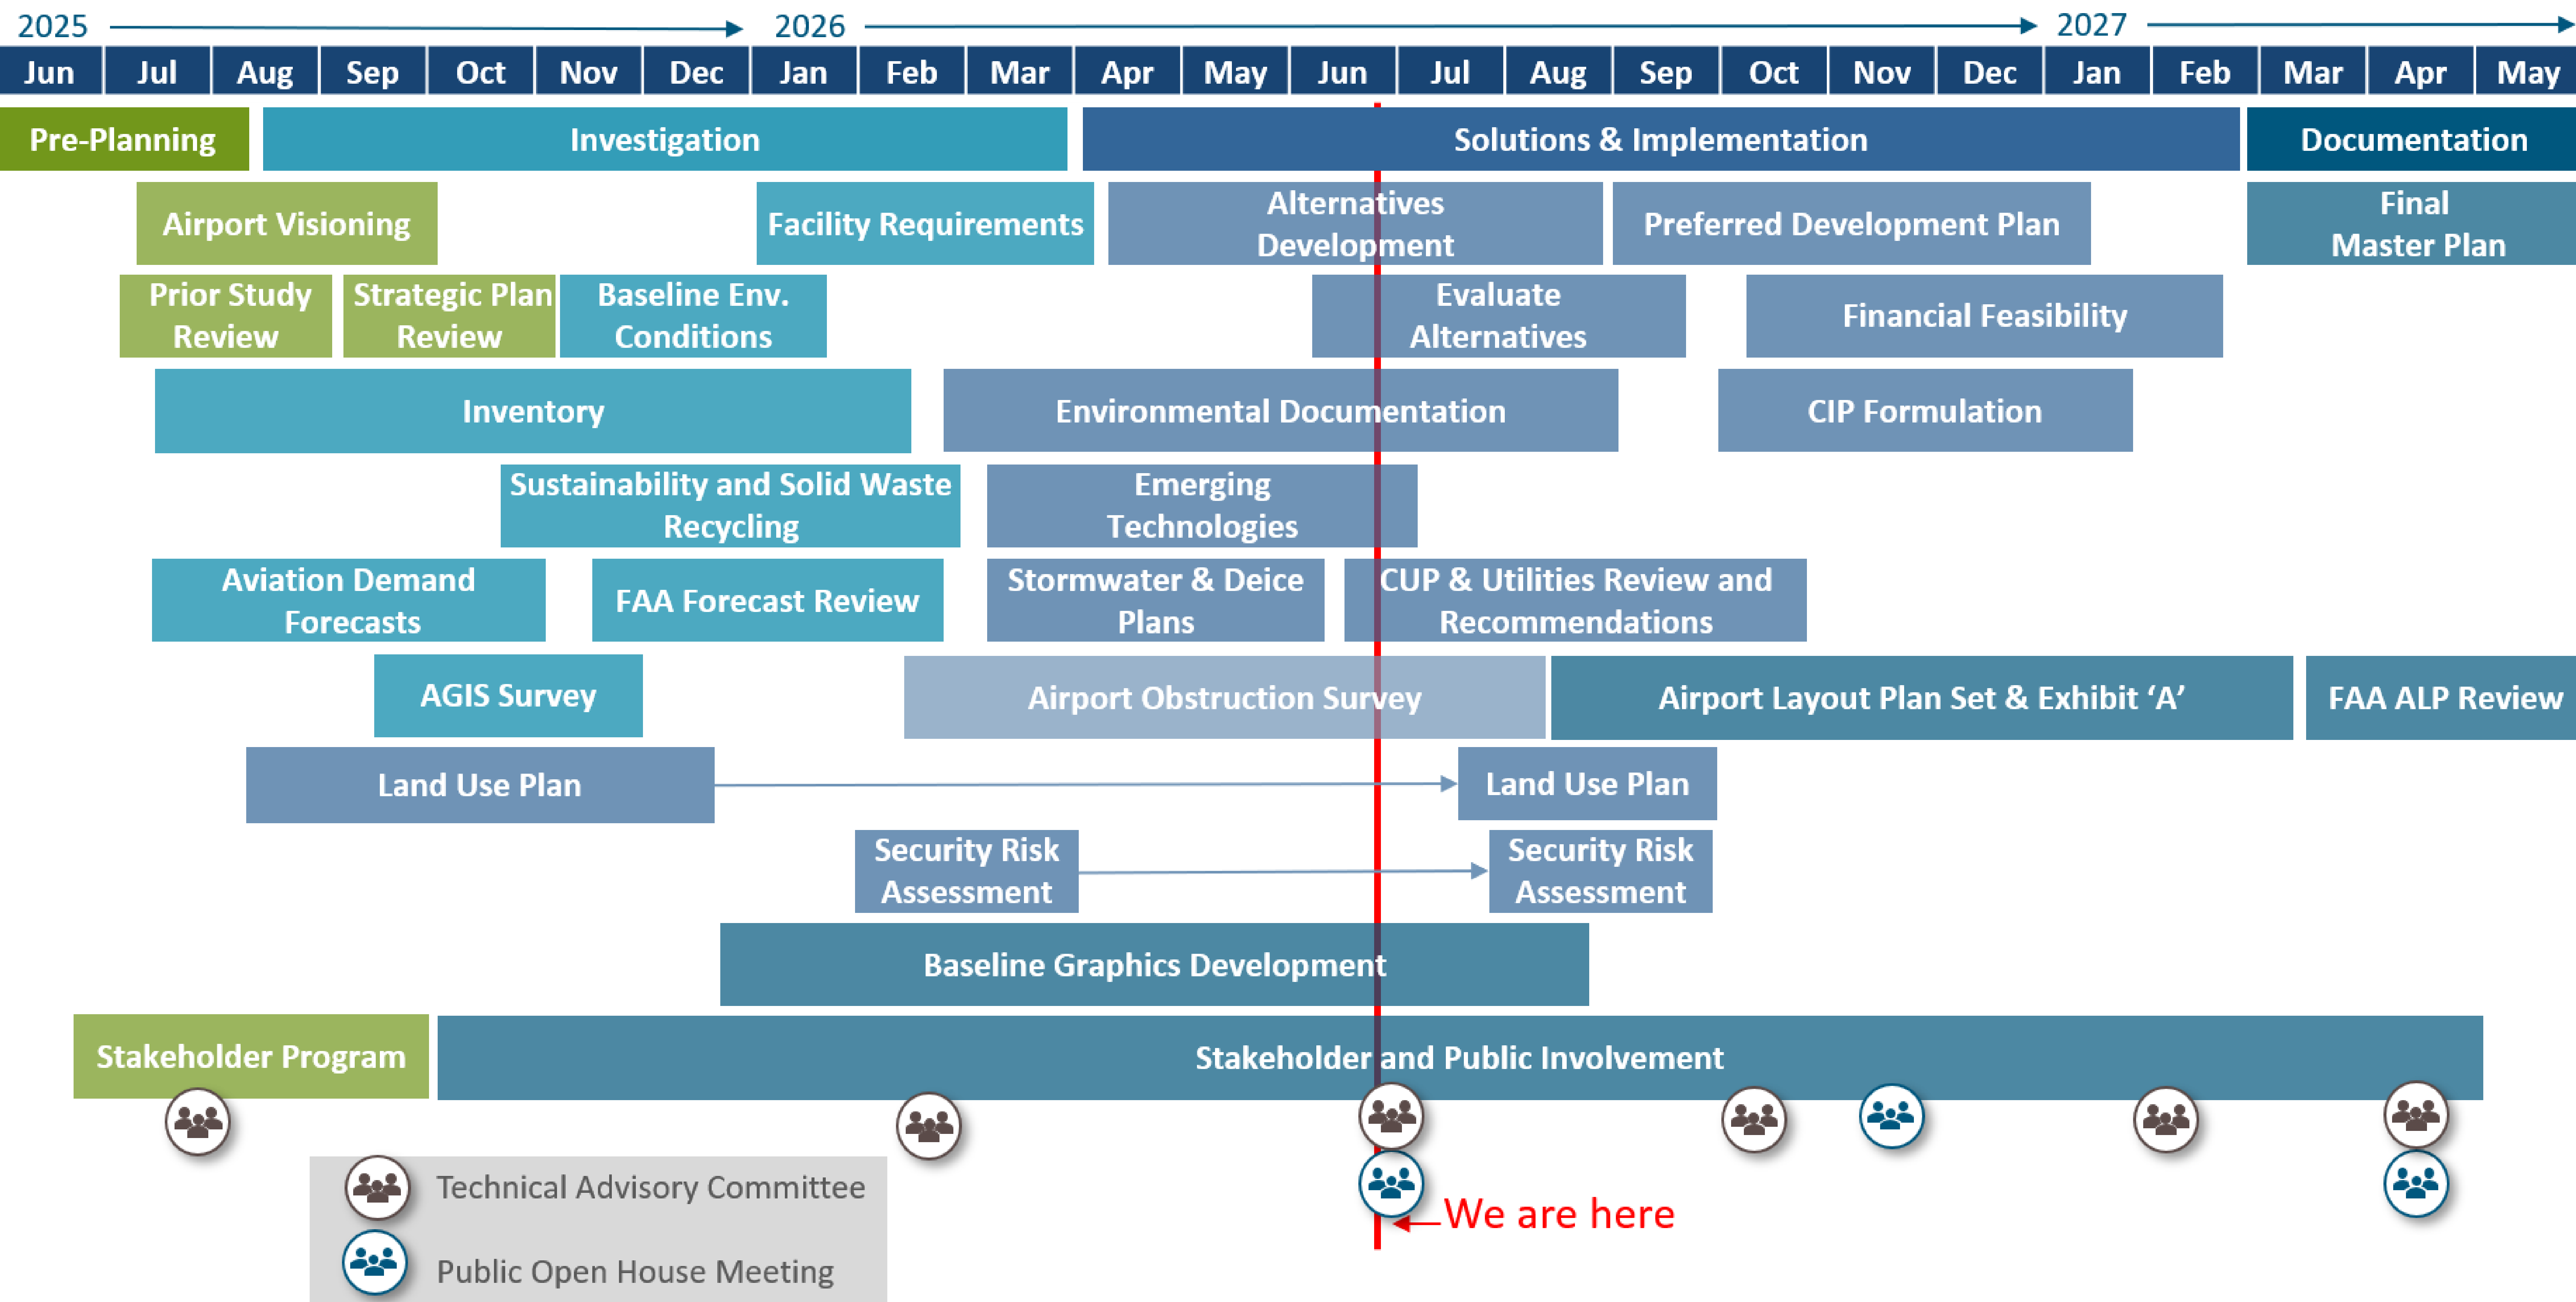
2025 2026 2027

| Jun | Jul | Aug | Sep | Oct | Nov | Dec | Jan | Feb | Mar | Apr | May | Jun | Jul | Aug | Sep | Oct | Nov | Dec | Jan | Feb | Mar | Apr | May |
|---|---|---|---|---|---|---|---|---|---|---|---|---|---|---|---|---|---|---|---|---|---|---|---|

Pre-Planning
Investigation
Solutions & Implementation
Documentation

Airport Visioning
Facility Requirements
Alternatives Development
Preferred Development Plan
Final Master Plan

Prior Study Review
Strategic Plan Review
Baseline Env. Conditions
Evaluate Alternatives
Financial Feasibility

Inventory
Environmental Documentation
CIP Formulation

Sustainability and Solid Waste Recycling
Emerging Technologies

Aviation Demand Forecasts
FAA Forecast Review
Stormwater & Deice Plans
CUP & Utilities Review and Recommendations

AGIS Survey
Airport Obstruction Survey
Airport Layout Plan Set & Exhibit 'A'
FAA ALP Review

Land Use Plan
Land Use Plan

Security Risk Assessment
Security Risk Assessment

Baseline Graphics Development

Stakeholder Program
Stakeholder and Public Involvement

Technical Advisory Committee
Public Open House Meeting

We are here